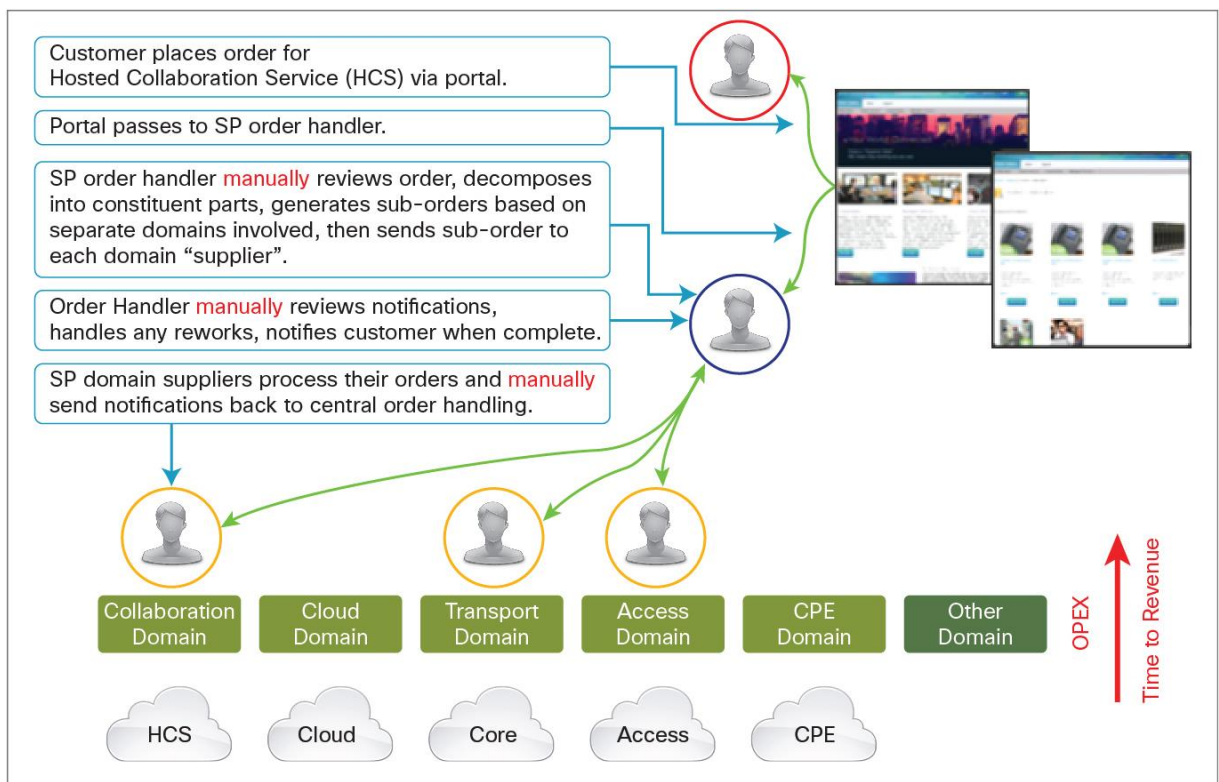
Customer places order for Hosted Collaboration Service (HCS) via portal.

Portal passes to SP order handler.

SP order handler manually reviews order, decomposes into constituent parts, generates sub-orders based on separate domains involved, then sends sub-order to each domain "supplier".

Order Handler manually reviews notifications, handles any reworks, notifies customer when complete.

SP domain suppliers process their orders and manually send notifications back to central order handling.

Collaboration Domain

Cloud Domain

Transport Domain

Access Domain

CPE Domain

Other Domain

OPEX

Time to Revenue

HCS

Cloud

Core

Access

CPE